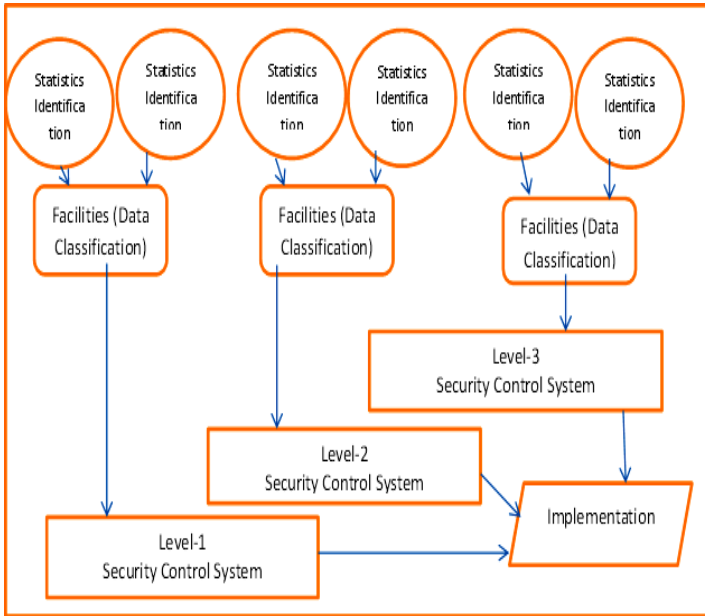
Statistics Identification

Statistics Identification

Statistics Identification

Statistics Identification

Statistics Identification

Statistics Identification

Facilities (Data Classification)

Facilities (Data Classification)

Facilities (Data Classification)

Level-3
Security Control System

Level-2
Security Control System

Implementation

Level-1
Security Control System